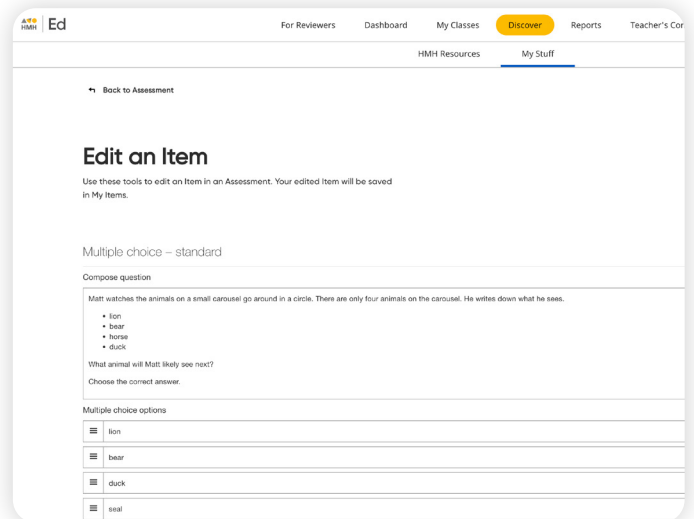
HMH | Ed

For Reviewers Dashboard My Classes Discover Reports Teacher's Cor

HMH Resources My Stuff

Back to Assessment

Edit an Item

Use these tools to edit an Item in an Assessment. Your edited Item will be saved in My Items.

Multiple choice – standard

Compose question

Matt watches the animals on a small carousel go around in a circle. There are only four animals on the carousel. He writes down what he sees.

- lion
- bear
- horse
- duck

What animal will Matt likely see next?

Choose the correct answer.

Multiple choice options

lion

bear

duck

seal